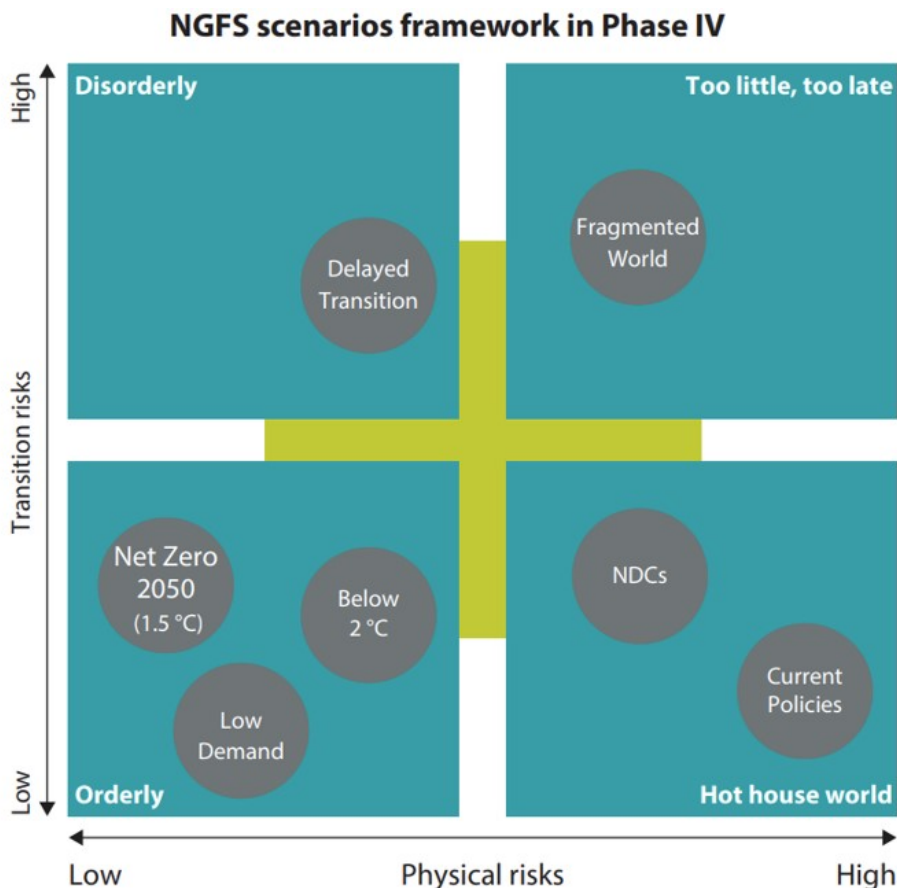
NGFS scenarios framework in Phase IV

High

Transition risks

Low

Disorderly

Delayed Transition

Too little, too late

Fragmented World

Net Zero 2050 (1.5 °C)

Below 2 °C

Low Demand

Orderly

NDCs

Current Policies

Hot house world

Low

Physical risks

High